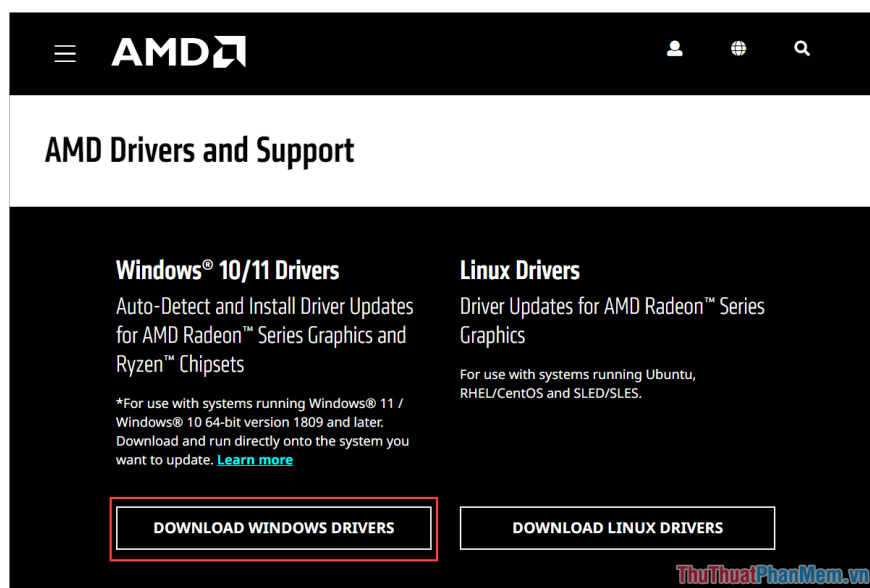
AMD

AMD Drivers and Support

Windows® 10/11 Drivers

Auto-Detect and Install Driver Updates for AMD Radeon™ Series Graphics and Ryzen™ Chipsets

*For use with systems running Windows® 11 / Windows® 10 64-bit version 1809 and later. Download and run directly onto the system you want to update. Learn more

DOWNLOAD WINDOWS DRIVERS

Linux Drivers

Driver Updates for AMD Radeon™ Series Graphics

For use with systems running Ubuntu, RHEL/CentOS and SLED/SLES.

DOWNLOAD LINUX DRIVERS

ThuThuatPhanMem.vn